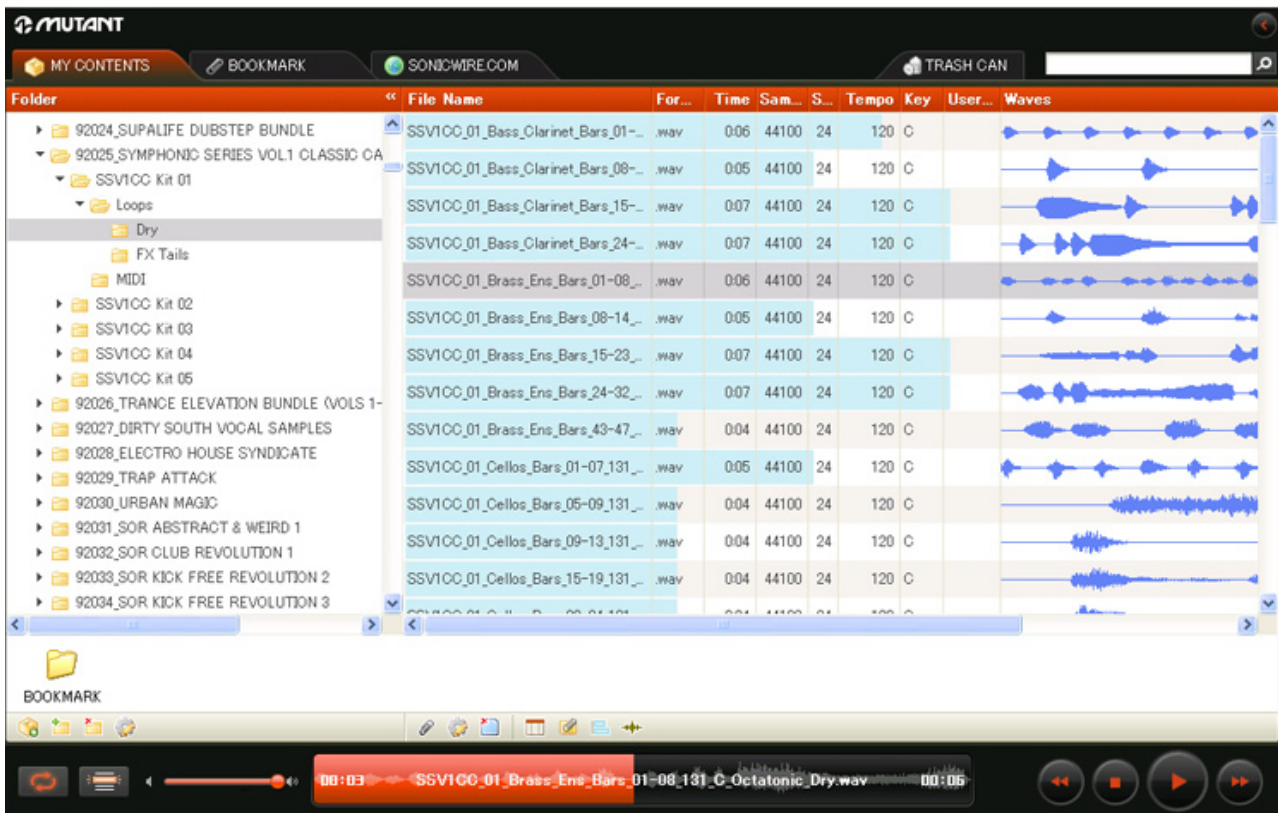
MUTANT

MY CONTENTS | BOOKMARK | SONICWIRE.COM | TRASH CAN

Folder
92024_SUPALIFE DUBSTEP BUNDLE
92025_SYMPHONIC SERIES VOL.1 CLASSIC CA
SSV1CC Kit 01
Loops
Dry
FX Tails
MIDI
SSV1CC Kit 02
SSV1CC Kit 03
SSV1CC Kit 04
SSV1CC Kit 05
92026_TRANCE ELEVATION BUNDLE (VOLS 1-
92027_DIRTY SOUTH VOCAL SAMPLES
92028_ELECTRO HOUSE SYNDICATE
92029_TRAP ATTACK
92030_URBAN MAGIC
92031_SOR ABSTRACT & WEIRD 1
92032_SOR CLUB REVOLUTION 1
92033_SOR KICK FREE REVOLUTION 2
92034_SOR KICK FREE REVOLUTION 3

| File Name | For... | Time | Sam... | S... | Tempo | Key | User... | Waves |
|---|---|---|---|---|---|---|---|---|
| SSV1CC_01_Bass_Clarinet_Bars_01-... | .wav | 0:06 | 44100 | 24 | 120 | C | | |
| SSV1CC_01_Bass_Clarinet_Bars_08-... | .wav | 0:05 | 44100 | 24 | 120 | C | | |
| SSV1CC_01_Bass_Clarinet_Bars_15-... | .wav | 0:07 | 44100 | 24 | 120 | C | | |
| SSV1CC_01_Bass_Clarinet_Bars_24-... | .wav | 0:07 | 44100 | 24 | 120 | C | | |
| SSV1CC_01_Brass_Ens_Bars_01-08_... | .wav | 0:06 | 44100 | 24 | 120 | C | | |
| SSV1CC_01_Brass_Ens_Bars_08-14_... | .wav | 0:05 | 44100 | 24 | 120 | C | | |
| SSV1CC_01_Brass_Ens_Bars_15-23_... | .wav | 0:07 | 44100 | 24 | 120 | C | | |
| SSV1CC_01_Brass_Ens_Bars_24-32_... | .wav | 0:07 | 44100 | 24 | 120 | C | | |
| SSV1CC_01_Brass_Ens_Bars_43-47_... | .wav | 0:04 | 44100 | 24 | 120 | C | | |
| SSV1CC_01_Cellos_Bars_01-07_131_... | .wav | 0:05 | 44100 | 24 | 120 | C | | |
| SSV1CC_01_Cellos_Bars_05-09_131_... | .wav | 0:04 | 44100 | 24 | 120 | C | | |
| SSV1CC_01_Cellos_Bars_09-13_131_... | .wav | 0:04 | 44100 | 24 | 120 | C | | |
| SSV1CC_01_Cellos_Bars_15-19_131_... | .wav | 0:04 | 44100 | 24 | 120 | C | | |

BOOKMARK

00:03 SSV1CC_01_Brass_Ens_Bars_01-08_131_C_Octatonic_Dry.wav 00:06